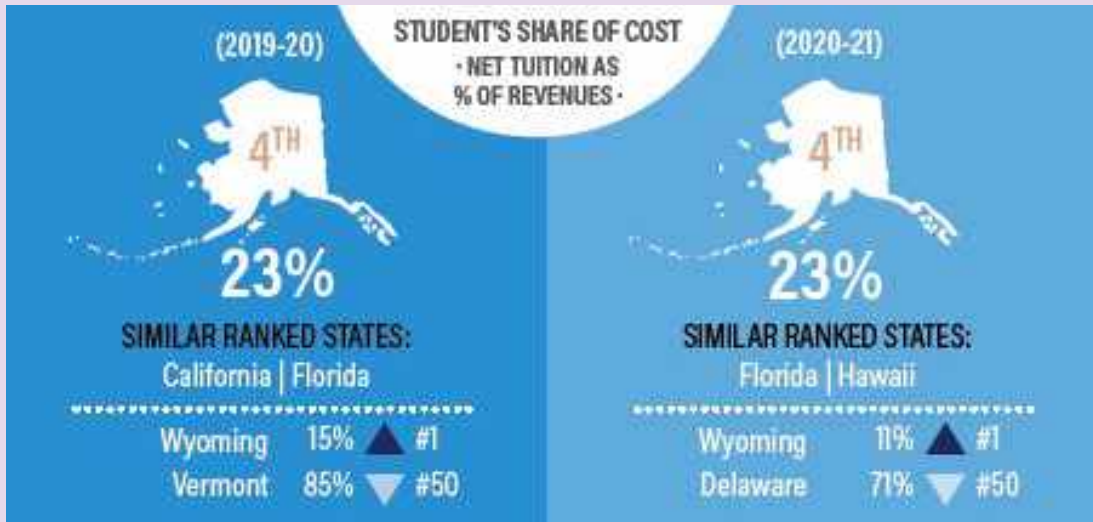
STUDENT'S SHARE OF COST
· NET TUITION AS % OF REVENUES ·

(2019-20)

4TH

23%

SIMILAR RANKED STATES:
California | Florida

Wyoming 15% #1
Vermont 85% #50

(2020-21)

4TH

23%

SIMILAR RANKED STATES:
Florida | Hawaii

Wyoming 11% #1
Delaware 71% #50